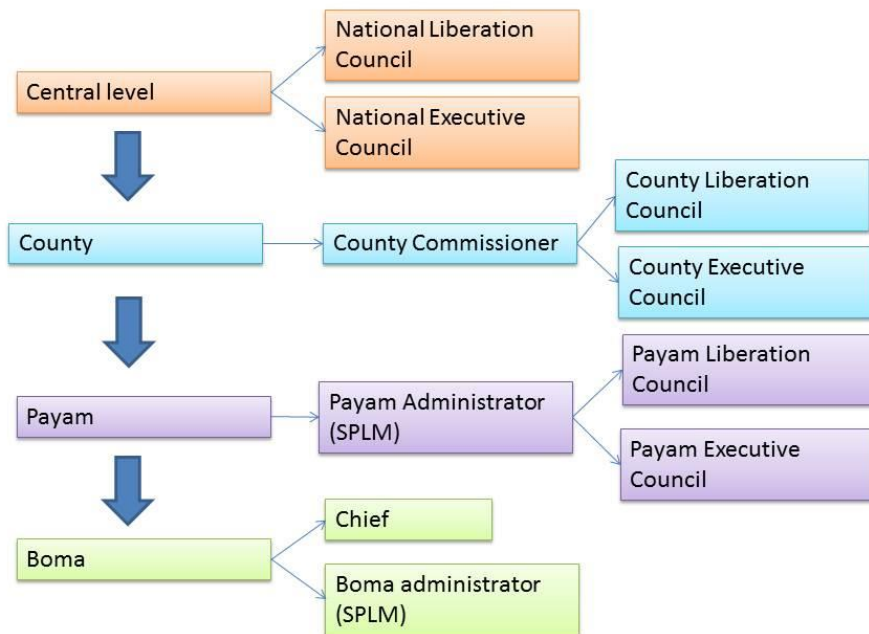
Central level

National Liberation Council

National Executive Council

County

County Commissioner

County Liberation Council

County Executive Council

Payam

Payam Administrator (SPLM)

Payam Liberation Council

Payam Executive Council

Boma

Chief

Boma administrator (SPLM)